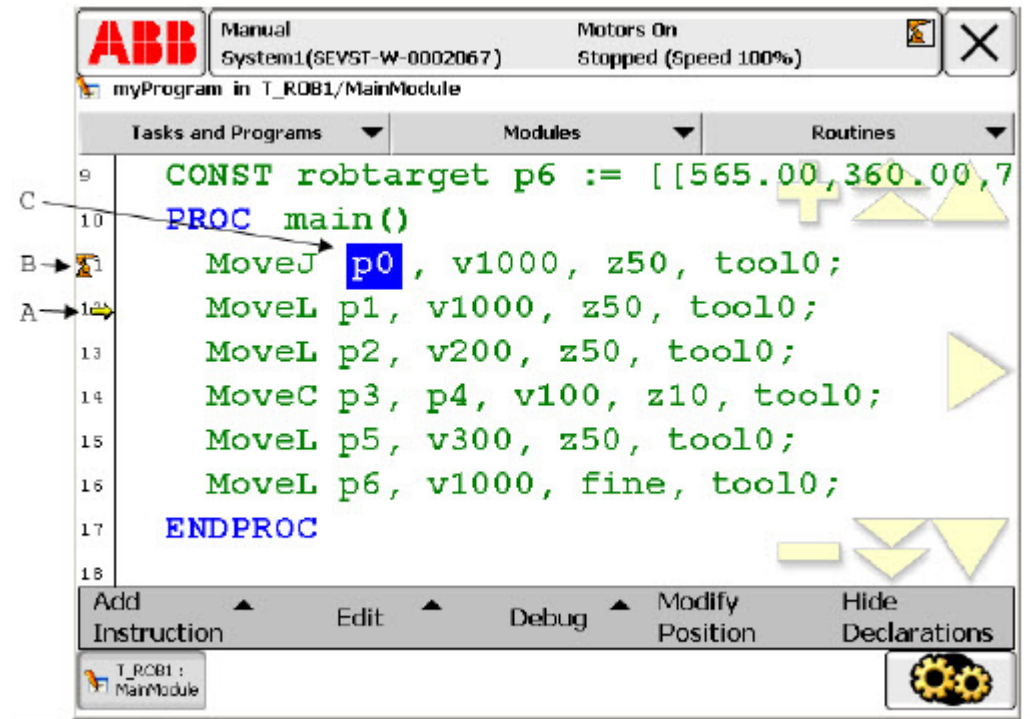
ABB

Manual
System1(SEVST-W-0002067)

Motors On
Stopped (Speed 100%)

myProgram in T_ROB1/MainModule

Tasks and Programs
Modules
Routines

9 CONST robtarget p6 := [[565.00,360.00,7
10 PROC main()
11 MoveJ p0, v1000, z50, tool0;
12 MoveL p1, v1000, z50, tool0;
13 MoveL p2, v200, z50, tool0;
14 MoveC p3, p4, v100, z10, tool0;
15 MoveL p5, v300, z50, tool0;
16 MoveL p6, v1000, fine, tool0;
17 ENDPROC
18

C
B
A

Add Instruction
Edit
Debug
Modify Position
Hide Declarations

T_ROB1 : MainModule